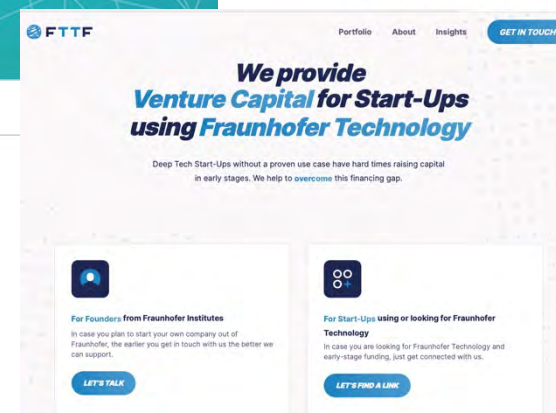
FTTF

Portfolio About Insights GET IN TOUCH

We provide Venture Capital for Start-Ups using Fraunhofer Technology

Deep Tech Start-Ups without a proven use case have hard times raising capital in early stages. We help to overcome this financing gap.

For Founders from Fraunhofer Institutes

In case you plan to start your own company out of Fraunhofer, the earlier you get in touch with us the better we can support.

LET'S TALK

For Start-Ups using or looking for Fraunhofer Technology

In case you are looking for Fraunhofer Technology and early-stage funding, just get connected with us.

LET'S FIND A LINK